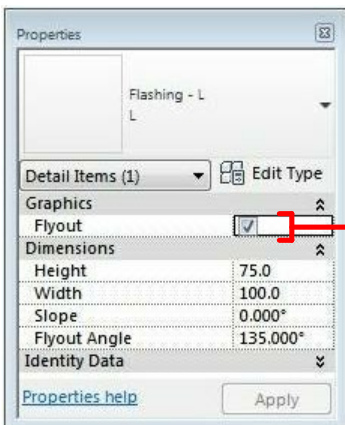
Properties

Flashing - L
L

Detail Items (1)

Edit Type

| Graphics | |
|---|---|
| Flyout | ✓ |
| **Dimensions** | |
| Height | 75.0 |
| Width | 100.0 |
| Slope | 0.000° |
| Flyout Angle | 135.000° |
| **Identity Data** | |

Properties help

Apply